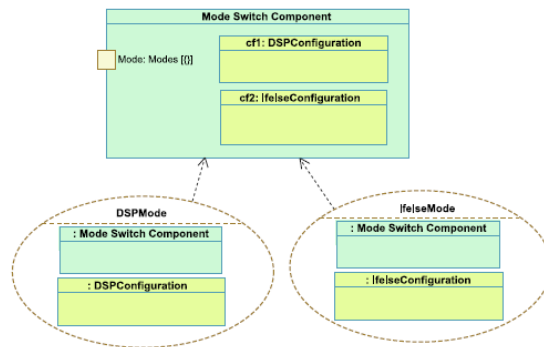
Mode Switch Component

Mode: Modes [{}]

cf1: DSPConfiguration

cf2: |fe|seConfiguration

DSPMode

: Mode Switch Component

: DSPConfiguration

|fe|seMode

: Mode Switch Component

: |fe|seConfiguration